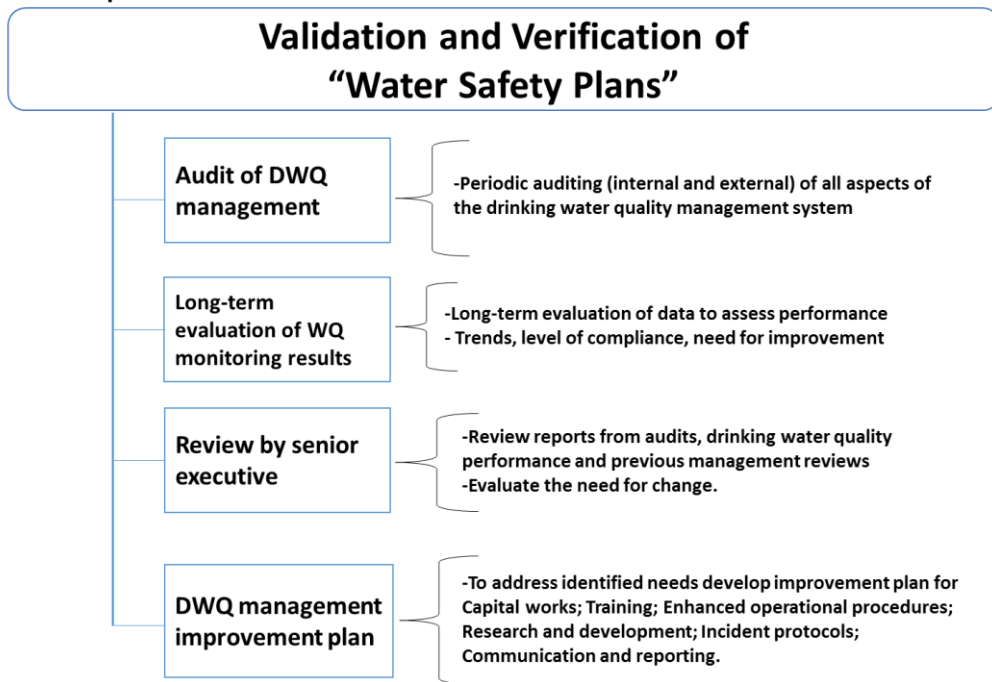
Validation and Verification of "Water Safety Plans"

Audit of DWQ management

-Periodic auditing (internal and external) of all aspects of the drinking water quality management system

Long-term evaluation of WQ monitoring results

-Long-term evaluation of data to assess performance
- Trends, level of compliance, need for improvement

Review by senior executive

-Review reports from audits, drinking water quality performance and previous management reviews
-Evaluate the need for change.

DWQ management improvement plan

-To address identified needs develop improvement plan for Capital works; Training; Enhanced operational procedures; Research and development; Incident protocols; Communication and reporting.